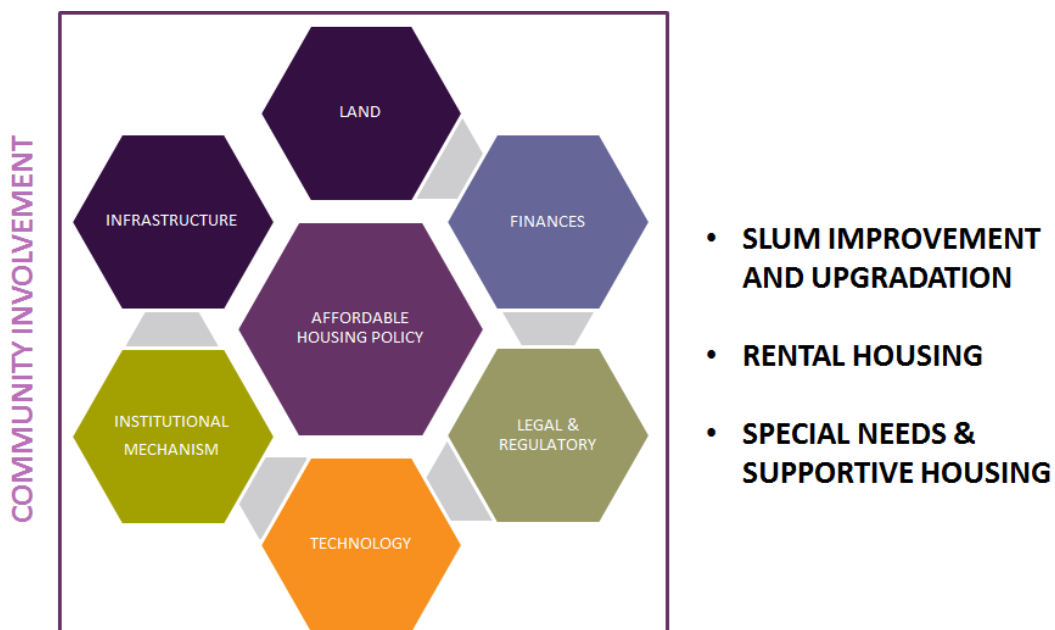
COMMUNITY INVOLVEMENT

LAND

INFRASTRUCTURE

FINANCES

AFFORDABLE HOUSING POLICY

INSTITUTIONAL MECHANISM

LEGAL & REGULATORY

TECHNOLOGY

• SLUM IMPROVEMENT AND UPGRADATION

• RENTAL HOUSING

• SPECIAL NEEDS & SUPPORTIVE HOUSING